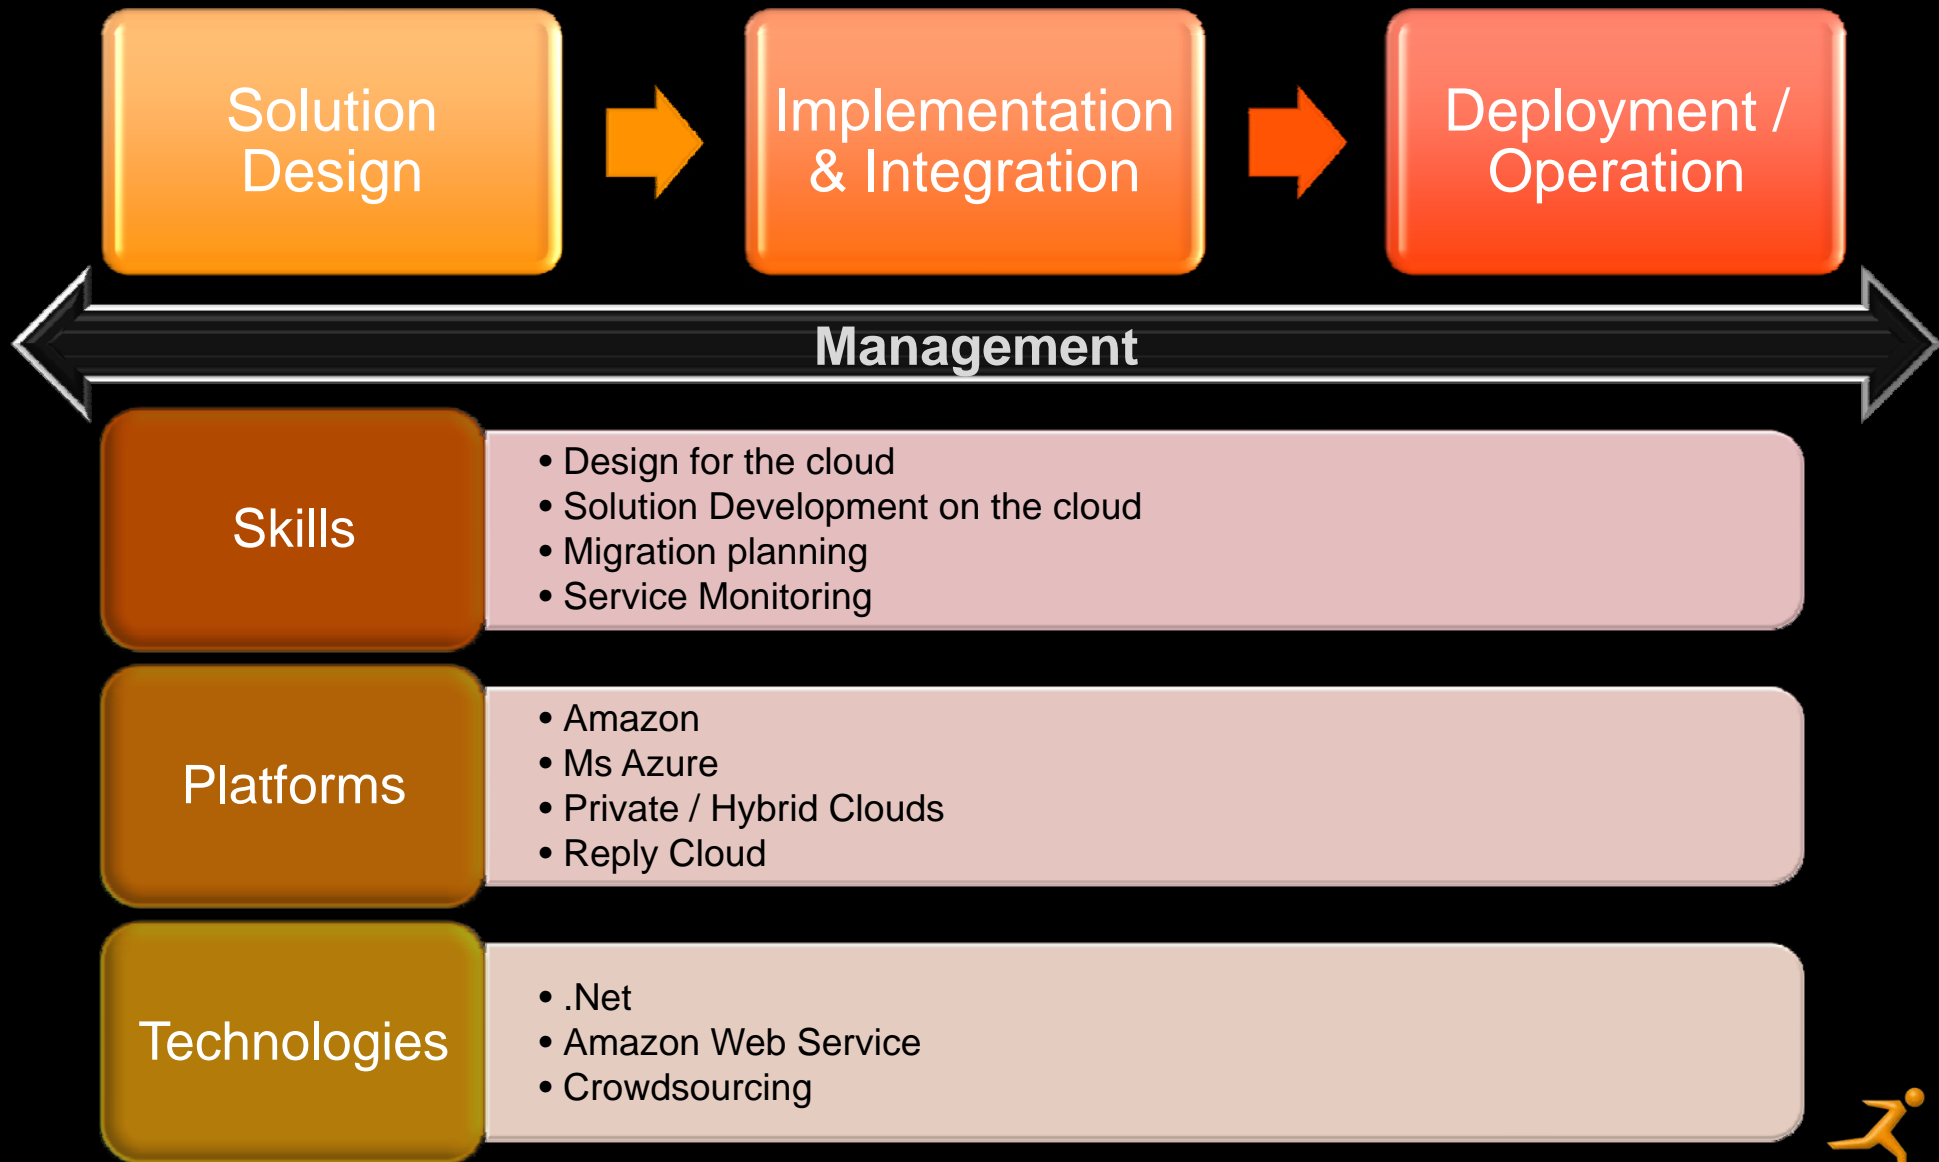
Solution Design

Implementation & Integration

Deployment / Operation

Management

Skills

- Design for the cloud
- Solution Development on the cloud
- Migration planning
- Service Monitoring

Platforms

- Amazon
- Ms Azure
- Private / Hybrid Clouds
- Reply Cloud

Technologies

- .Net
- Amazon Web Service
- Crowdsourcing